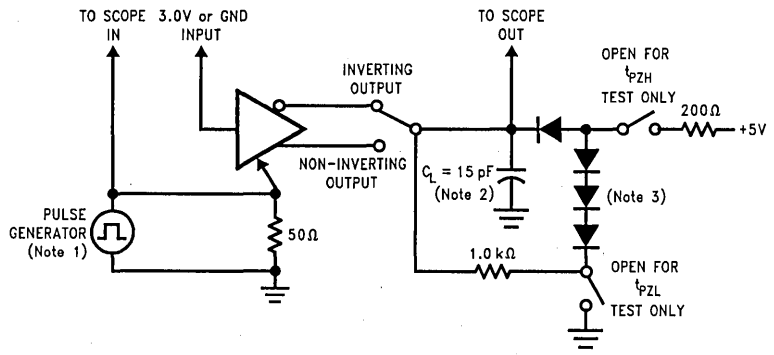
TO SCOPE IN

3.0V or GND INPUT

INVERTING OUTPUT

NON-INVERTING OUTPUT

TO SCOPE OUT

OPEN FOR $t_{PZH}$ TEST ONLY

200Ω

+5V

$C_L$ = 15 pF (Note 2)

(Note 3)

PULSE GENERATOR (Note 1)

50Ω

1.0 kΩ

OPEN FOR $t_{PZL}$ TEST ONLY